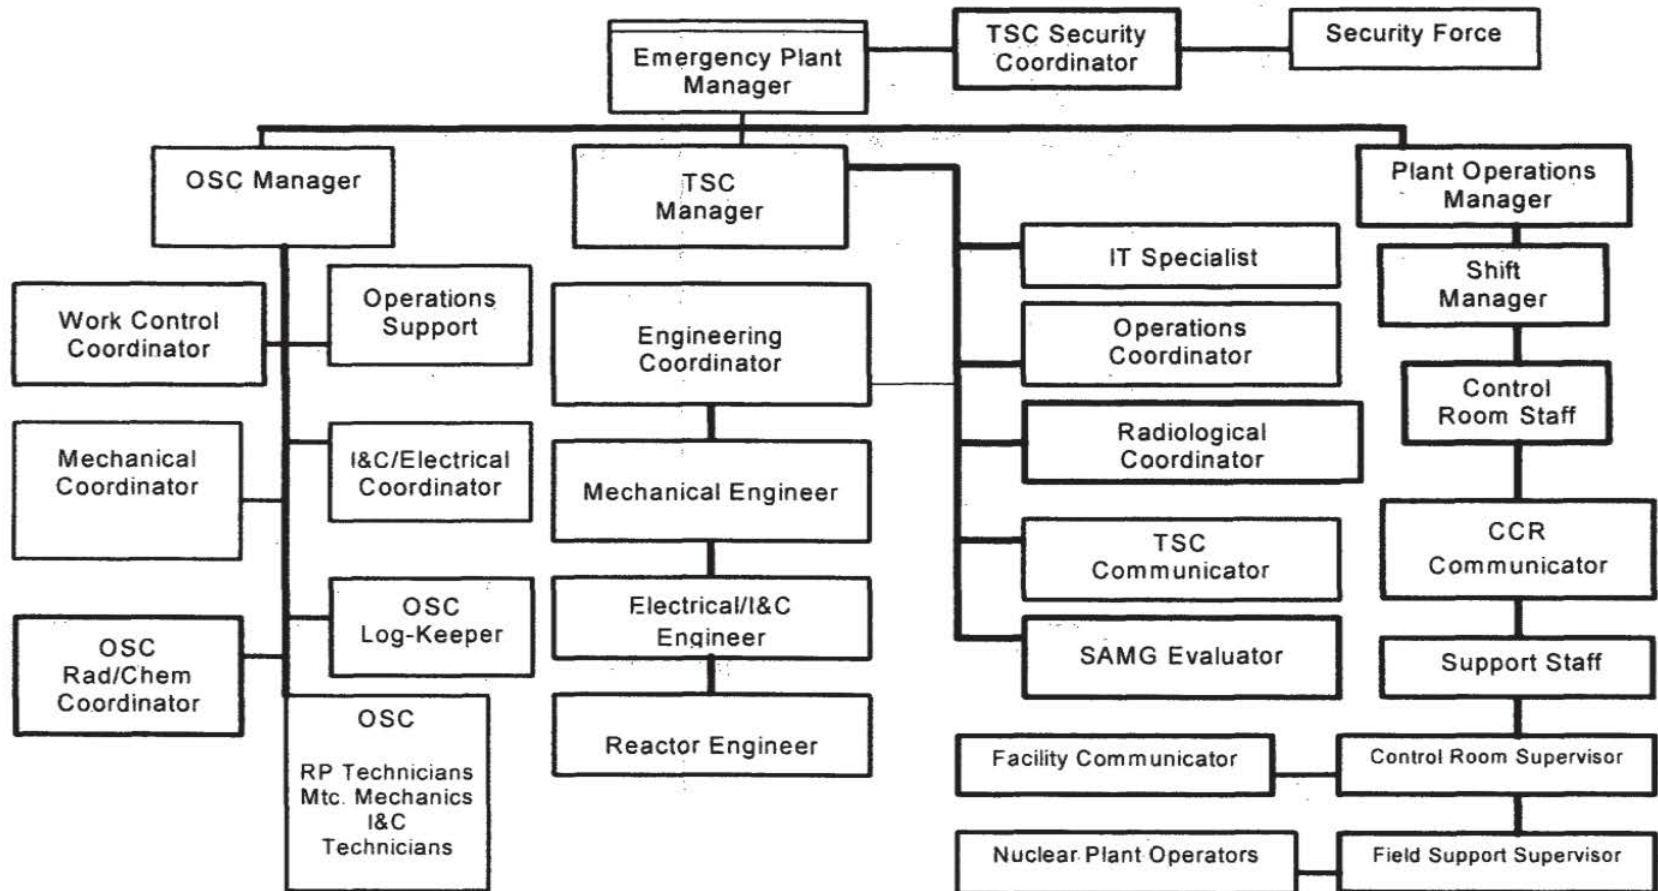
Emergency Plant Manager

TSC Security Coordinator

Security Force

OSC Manager

TSC Manager

Plant Operations Manager

Work Control Coordinator

Operations Support

Mechanical Coordinator

I&C/Electrical Coordinator

OSC Log-Keeper

OSC Rad/Chem Coordinator

OSC

RP Technicians
Mtc. Mechanics
I&C
Technicians

Engineering Coordinator

Mechanical Engineer

Electrical/I&C Engineer

Reactor Engineer

IT Specialist

Operations Coordinator

Radiological Coordinator

TSC Communicator

SAMG Evaluator

Shift Manager

Control Room Staff

CCR Communicator

Support Staff

Facility Communicator

Control Room Supervisor

Nuclear Plant Operators

Field Support Supervisor